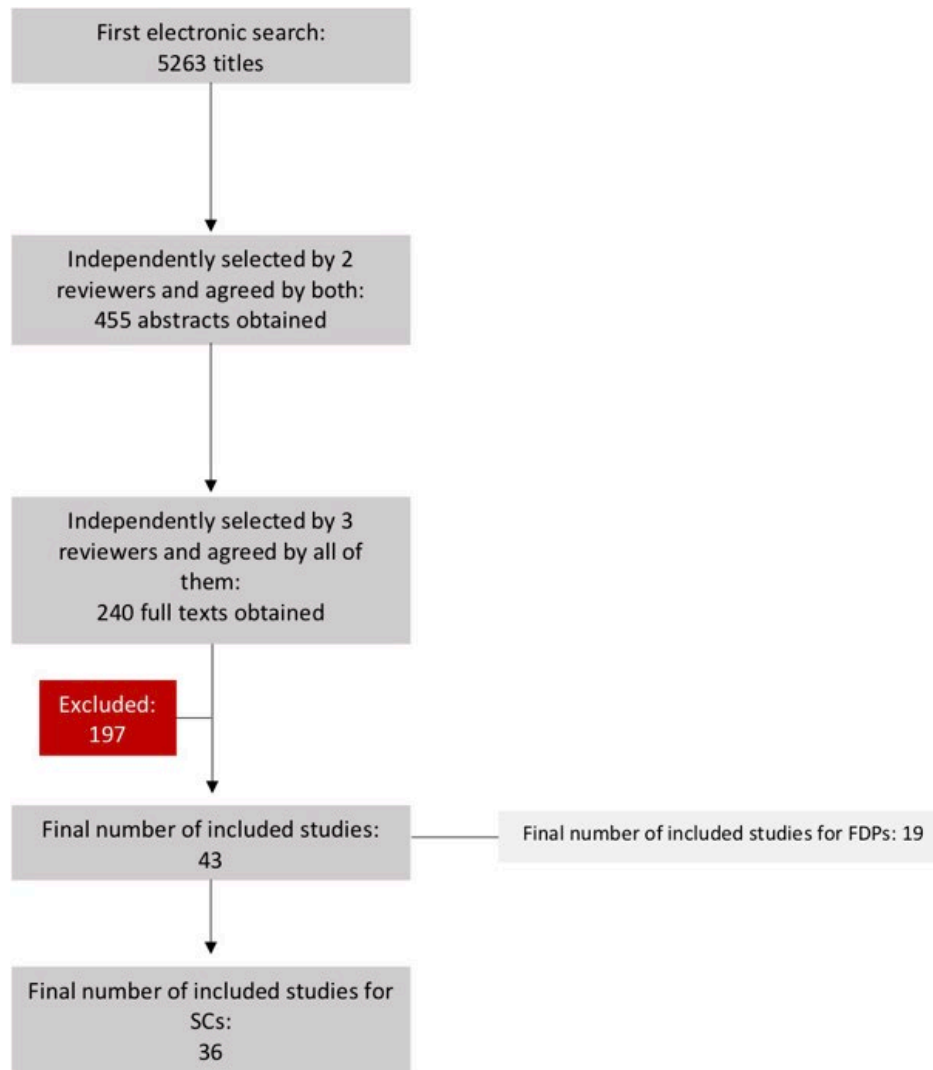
First electronic search:
5263 titles

Independently selected by 2 reviewers and agreed by both:
455 abstracts obtained

Independently selected by 3 reviewers and agreed by all of them:
240 full texts obtained

Excluded:
197

Final number of included studies:
43

Final number of included studies for FDPs: 19

Final number of included studies for SCs:
36